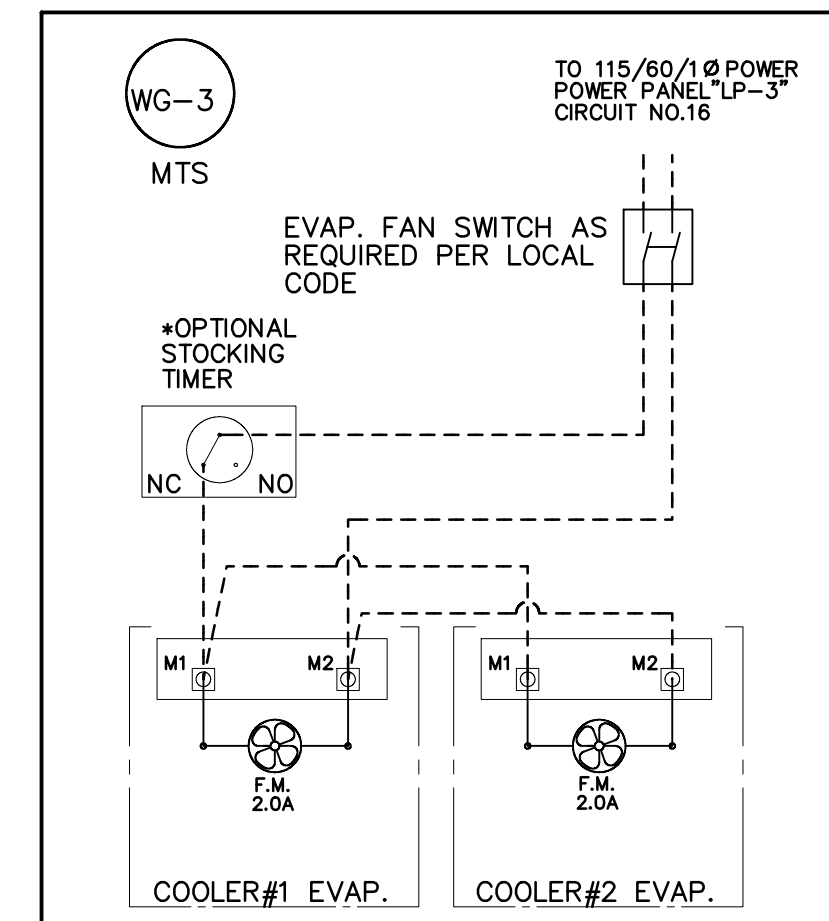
WG-3

MTS

TO 115/60/1Ø POWER
POWER PANEL"LP-3"
CIRCUIT NO.16

EVAP. FAN SWITCH AS REQUIRED PER LOCAL CODE

*OPTIONAL STOCKING TIMER

NC

NO

M1

M2

M1

M2

F.M.
2.0A

F.M.
2.0A

COOLER#1 EVAP.

COOLER#2 EVAP.